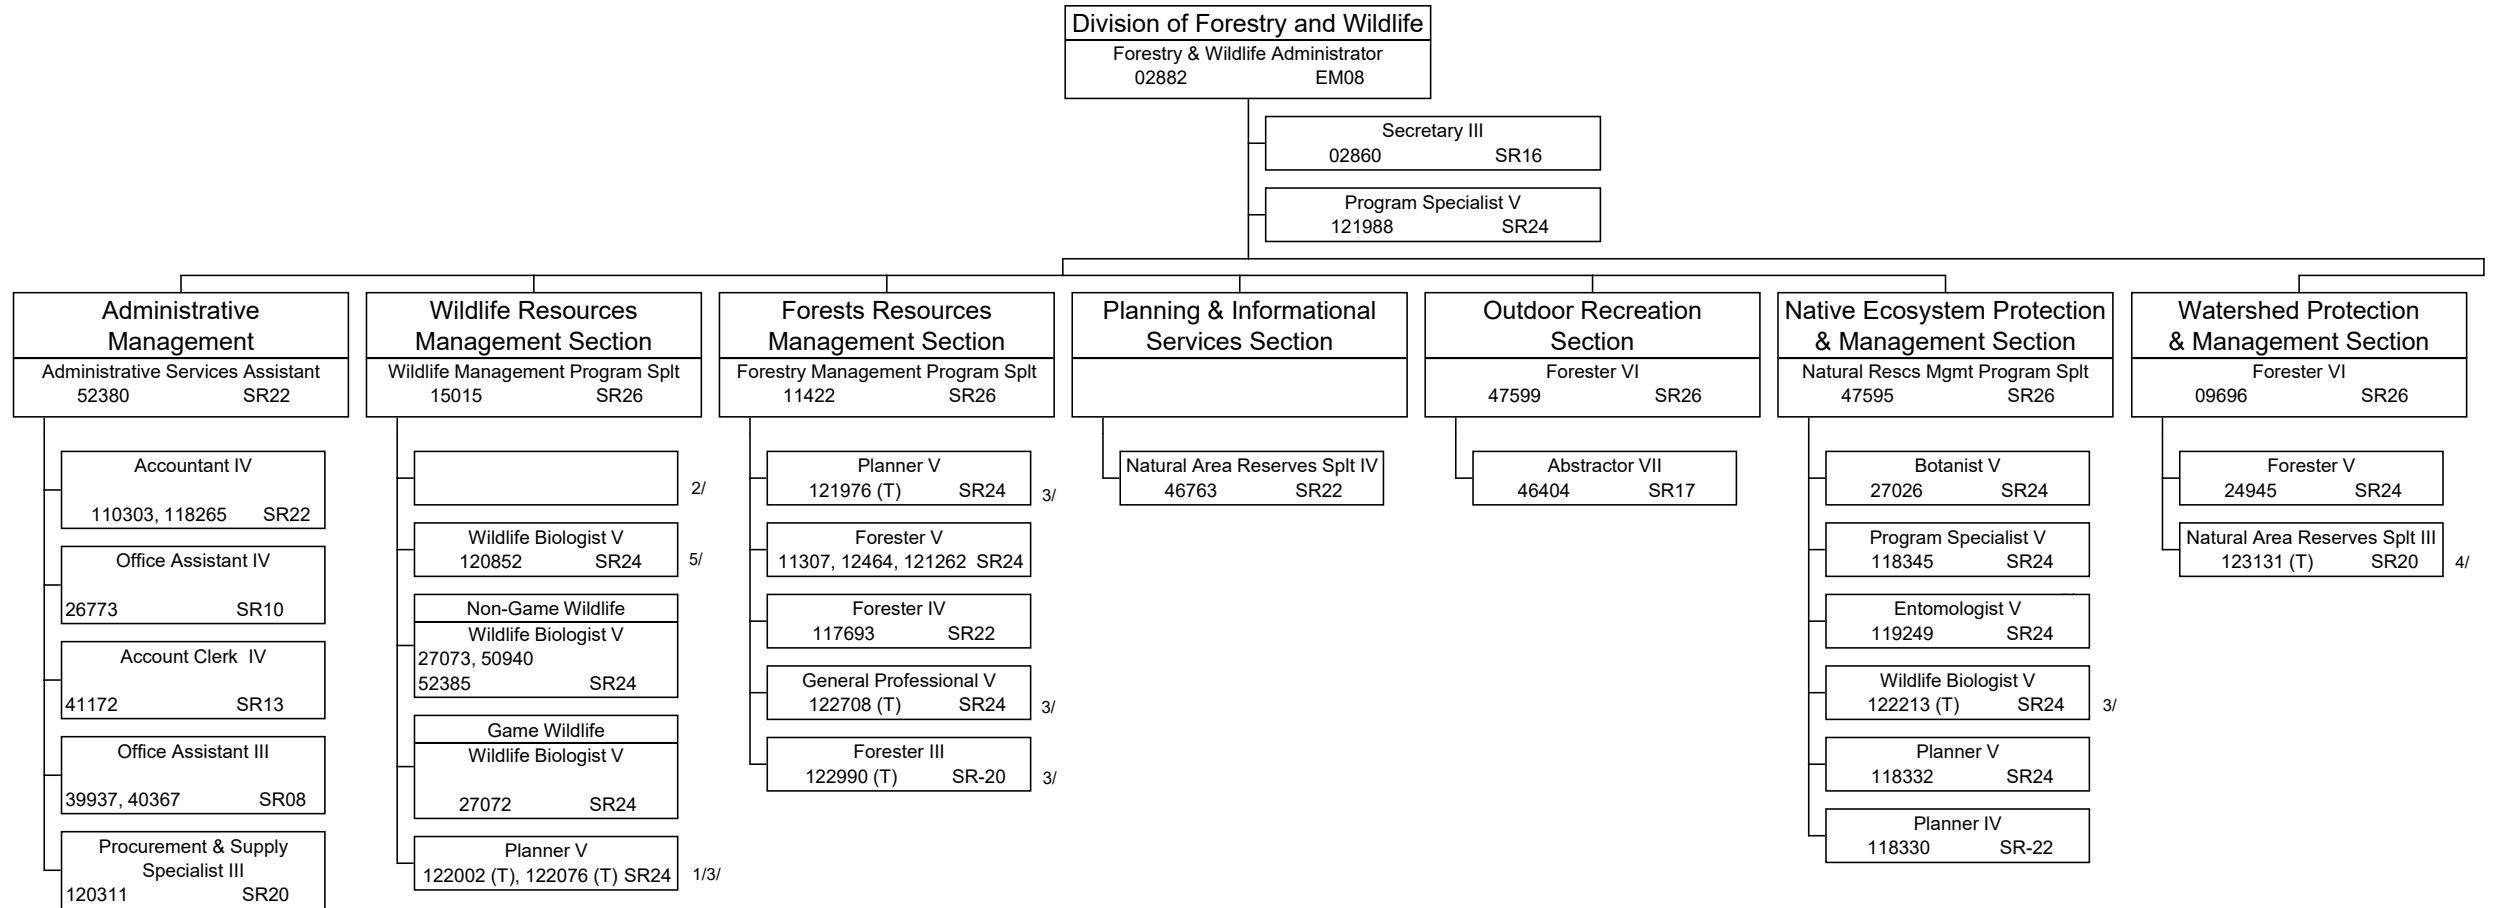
Division of Forestry and Wildlife
Forestry & Wildlife Administrator
02882 EM08

Secretary III
02860 SR16

Program Specialist V
121988 SR24

Administrative Management
Administrative Services Assistant
52380 SR22

Accountant IV
110303, 118265 SR22

Office Assistant IV
26773 SR10

Account Clerk IV
41172 SR13

Office Assistant III
39937, 40367 SR08

Procurement & Supply Specialist III
120311 SR20

Wildlife Resources Management Section
Wildlife Management Program Splt
15015 SR26

2/

Wildlife Biologist V
120852 SR24
5/

Non-Game Wildlife
Wildlife Biologist V
27073, 50940
52385 SR24

Game Wildlife
Wildlife Biologist V
27072 SR24

Planner V
122002 (T), 122076 (T) SR24
1/3/

Forests Resources Management Section
Forestry Management Program Splt
11422 SR26

Planner V
121976 (T) SR24
3/

Forester V
11307, 12464, 121262 SR24

Forester IV
117693 SR22

General Professional V
122708 (T) SR24
3/

Forester III
122990 (T) SR-20
3/

Planning & Informational Services Section

Natural Area Reserves Splt IV
46763 SR22

Outdoor Recreation Section
Forester VI
47599 SR26

Abstractor VII
46404 SR17

Native Ecosystem Protection & Management Section
Natural Rescs Mgmt Program Splt
47595 SR26

Botanist V
27026 SR24

Program Specialist V
118345 SR24

Entomologist V
119249 SR24

Wildlife Biologist V
122213 (T) SR24
3/

Planner V
118332 SR24

Planner IV
118330 SR-22

Watershed Protection & Management Section
Forester VI
09696 SR26

Forester V
24945 SR24

Natural Area Reserves Splt III
123131 (T) SR20
4/